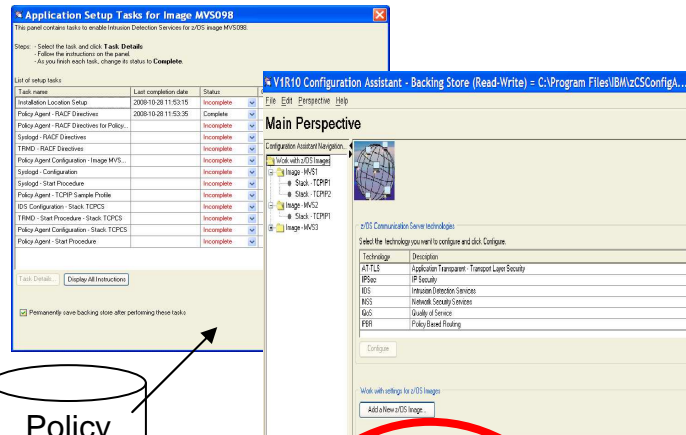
Application Setup Tasks for Image MVS098

This panel contains tasks to enable Intrusion Detection Services for z/OS image MVS098.

Steps: - Select the task and click Task Details
- Follow the instructions on the panel.
- As you finish each task, change its status to Complete.

List of setup tasks

| Task name | Last completion date | Status |
|---|---|---|
| Installation Location Setup | 2008-10-28 11:53:15 | Incomplete |
| Policy Agent - RACF Directives | 2008-10-28 11:53:35 | Complete |
| Policy Agent - RACF Directives for Policy... | | Incomplete |
| Syslogd - RACF Directives | | Incomplete |
| TRMD - RACF Directives | | Incomplete |
| Policy Agent Configuration - Image MVS... | | Incomplete |
| Syslogd - Configuration | | Incomplete |
| Syslogd - Start Procedure | | Incomplete |
| Policy Agent - TCPIP Sample Profile | | Incomplete |
| IDS Configuration - Stack TCPCS | | Incomplete |
| TRMD - Start Procedure - Stack TCPCS | | Incomplete |
| Policy Agent Configuration - Stack TCPCS | | Incomplete |
| Policy Agent - Start Procedure | | Incomplete |

Task Details... Display All Instructions

Permanently save backing store after performing these tasks

V1R10 Configuration Assistant - Backing Store (Read-Write) = C:\Program Files\IBM\zCSConfigA...

File Edit Perspective Help

Main Perspective

Configuration Assistant Navigation...

Work with z/OS Images
Image - MVS1
Stack - TCPIP1
Stack - TCPIP2
Image - MVS2
Stack - TCPIP1
Image - MVS3

z/OS Communication Server technologies

Select the technology you want to configure and click Configure.

| Technology | Description |
|---|---|
| AT-TLS | Application Transparent - Transport Layer Security |
| IPSec | IP Security |
| IDS | Intrusion Detection Services |
| NSS | Network Security Services |
| QoS | Quality of Service |
| PBR | Policy Based Routing |

Configure

Work with settings for z/OS Images

Add a New z/OS Image...

Policy